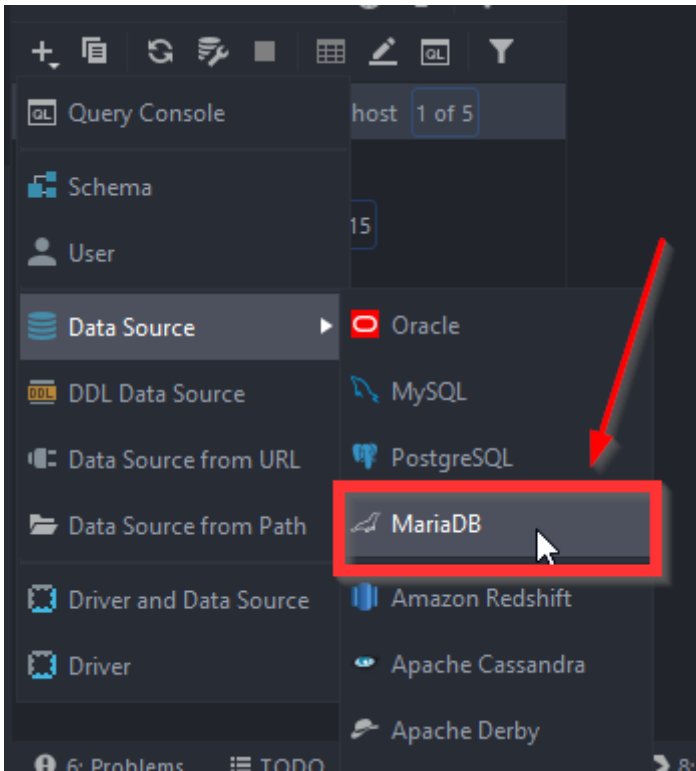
QL

Query Console

host 1 of 5

Schema

15

User

Data Source

Oracle

MySQL

PostgreSQL

MariaDB

DDL Data Source

Data Source from URL

Data Source from Path

Driver and Data Source

Amazon Redshift

Driver

Apache Cassandra

Apache Derby

6: Problems

TODO